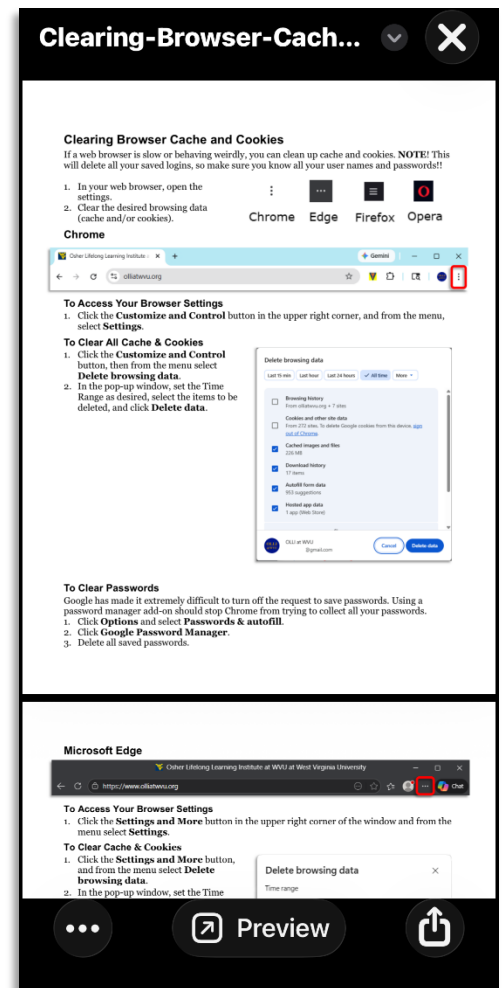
Clearing-Browser-Cach...

Clearing Browser Cache and Cookies

If a web browser is slow or behaving weirdly, you can clean up cache and cookies. NOTE! This will delete all your saved logins, so make sure you know all your user names and passwords!!

1. In your web browser, open the settings.
2. Clear the desired browsing data (cache and/or cookies).

Chrome Edge Firefox Opera

Chrome

Osher Lifelong Learning Institute + Gemini
olliatwvu.org

To Access Your Browser Settings
1. Click the Customize and Control button in the upper right corner, and from the menu, select Settings.

To Clear All Cache & Cookies
1. Click the Customize and Control button, then from the menu select Delete browsing data.
2. In the pop-up window, set the Time Range as desired, select the items to be deleted, and click Delete data.

Delete browsing data
Last 15 min Last hour Last 24 hours All time More
Browsing history
From olliatwvu.org + 7 sites
Cookies and other site data
From 272 sites. To delete Google cookies from this device, sign out of Chrome
Cached images and files
226 MB
Download history
17 items
Autofill form data
953 suggestions
Hosted app data
1 app (Web Store)
OLLI at WVU
@gmail.com
Cancel Delete data

To Clear Passwords
Google has made it extremely difficult to turn off the request to save passwords. Using a password manager add-on should stop Chrome from trying to collect all your passwords.
1. Click Options and select Passwords & autofill.
2. Click Google Password Manager.
3. Delete all saved passwords.

Microsoft Edge

Osher Lifelong Learning Institute at WVU at West Virginia University
https://www.olliatwvu.org
Chat

To Access Your Browser Settings
1. Click the Settings and More button in the upper right corner of the window and from the menu select Settings.

To Clear Cache & Cookies
1. Click the Settings and More button, and from the menu select Delete browsing data.
2. In the pop-up window, set the Time

Delete browsing data
Time range

Preview